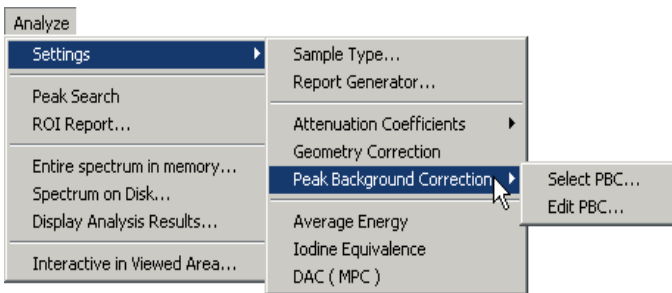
Analyze

Settings
Peak Search
ROI Report...
Entire spectrum in memory...
Spectrum on Disk...
Display Analysis Results...
Interactive in Viewed Area...

Sample Type...
Report Generator...
Attenuation Coefficients
Geometry Correction
Peak Background Correction
Average Energy
Iodine Equivalence
DAC ( MPC )

Select PBC...
Edit PBC...